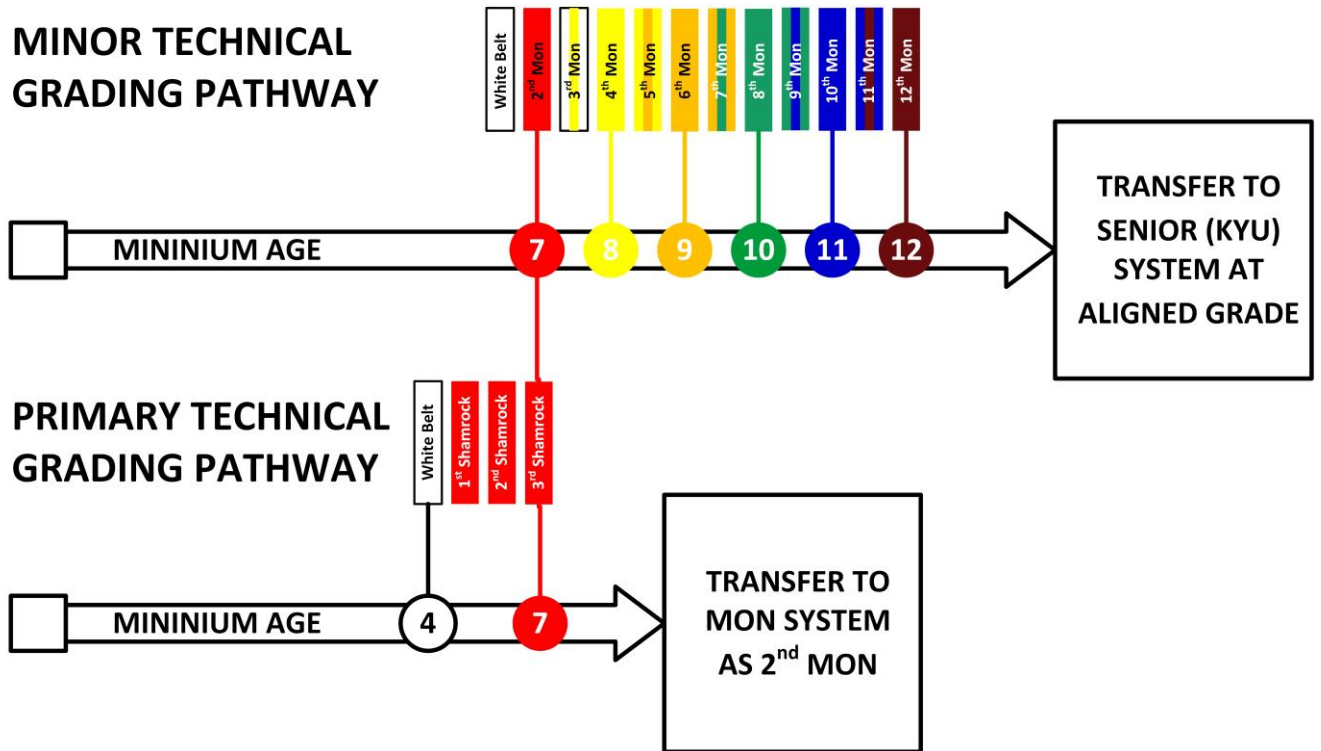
MINOR TECHNICAL GRADING PATHWAY

White Belt
2$^{nd}$ Mon
3$^{rd}$ Mon
4$^{th}$ Mon
5$^{th}$ Mon
6$^{th}$ Mon
7$^{th}$ Mon
8$^{th}$ Mon
9$^{th}$ Mon
10$^{th}$ Mon
11$^{th}$ Mon
12$^{th}$ Mon

MININIUM AGE
7
8
9
10
11
12

TRANSFER TO SENIOR (KYU) SYSTEM AT ALIGNED GRADE

PRIMARY TECHNICAL GRADING PATHWAY

White Belt
1$^{st}$ Shamrock
2$^{nd}$ Shamrock
3$^{rd}$ Shamrock

MININIUM AGE
4
7

TRANSFER TO MON SYSTEM AS 2$^{nd}$ MON